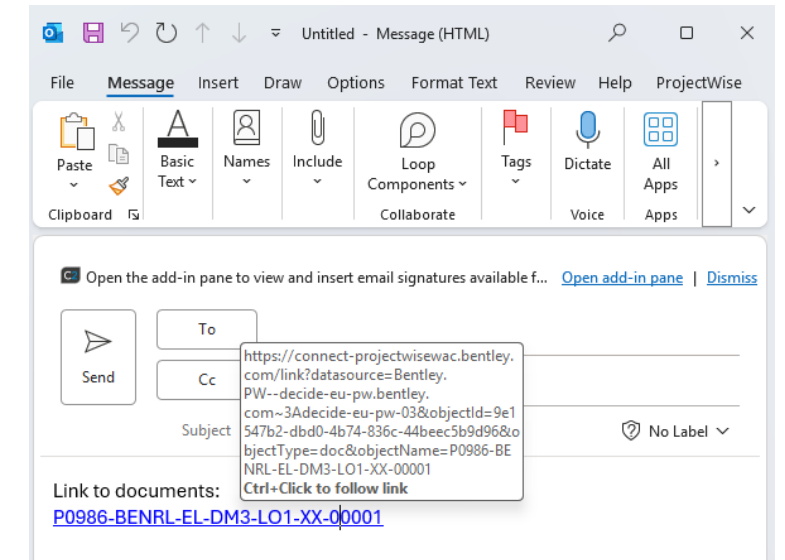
Untitled - Message (HTML)

File Message Insert Draw Options Format Text Review Help ProjectWise

Paste
Clipboard
Basic Text
Names
Include
Loop Components
Collaborate
Tags
Dictate
Voice
All Apps
Apps

Open the add-in pane to view and insert email signatures available f... Open add-in pane | Dismiss

Send
To
Cc
Subject

https://connect-projectwisewac.bentley.com/link?datasource=Bentley.PW--decide-eu-pw.bentley.com~3Adecide-eu-pw-03&objectId=9e1547b2-dbd0-4b74-836c-44beec5b9d96&objectType=doc&objectName=P0986-BENRL-EL-DM3-LO1-XX-00001
Ctrl+Click to follow link

No Label

Link to documents:
P0986-BENRL-EL-DM3-LO1-XX-00001